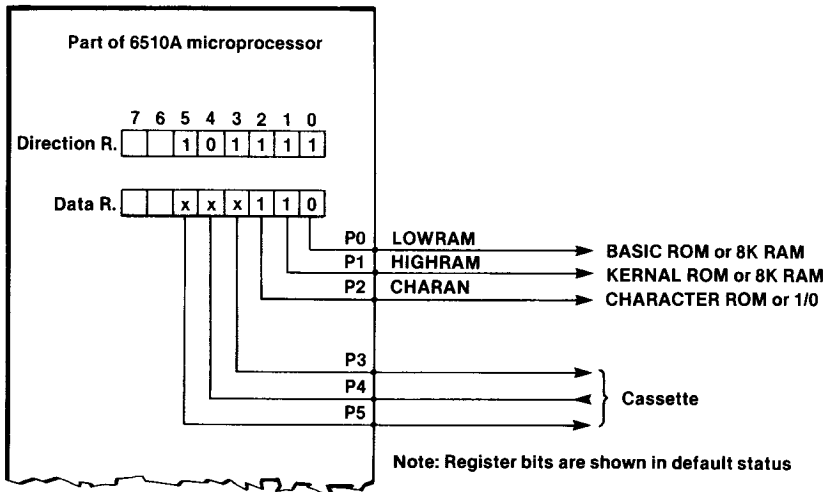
Part of 6510A microprocessor

7 6 5 4 3 2 1 0

Direction R.

| | | 1 | 0 | 1 | 1 | 1 | 1 |
|---|---|---|---|---|---|---|---|

Data R.

| | | x | x | x | 1 | 1 | 0 |
|---|---|---|---|---|---|---|---|

P0 LOWRAM
P1 HIGHRAM
P2 CHARAN
P3
P4
P5

BASIC ROM or 8K RAM
KERNAL ROM or 8K RAM
CHARACTER ROM or 1/0

Cassette

Note: Register bits are shown in default status